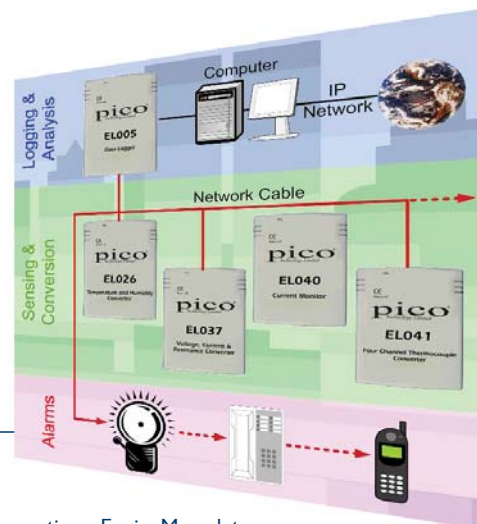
Logging & Analysis

Computer

IP Network

pico
EL005
Data Logger

Network Cable

Sensing & Conversion

pico
EL026
Temperature and Humidity Converter

pico
EL037
Voltage, Current & Resistance Converter

pico
EL040
Current Monitor

pico
EL041
Four Channel Thermocouple Converter

Alarms

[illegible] Ease in Mea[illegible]